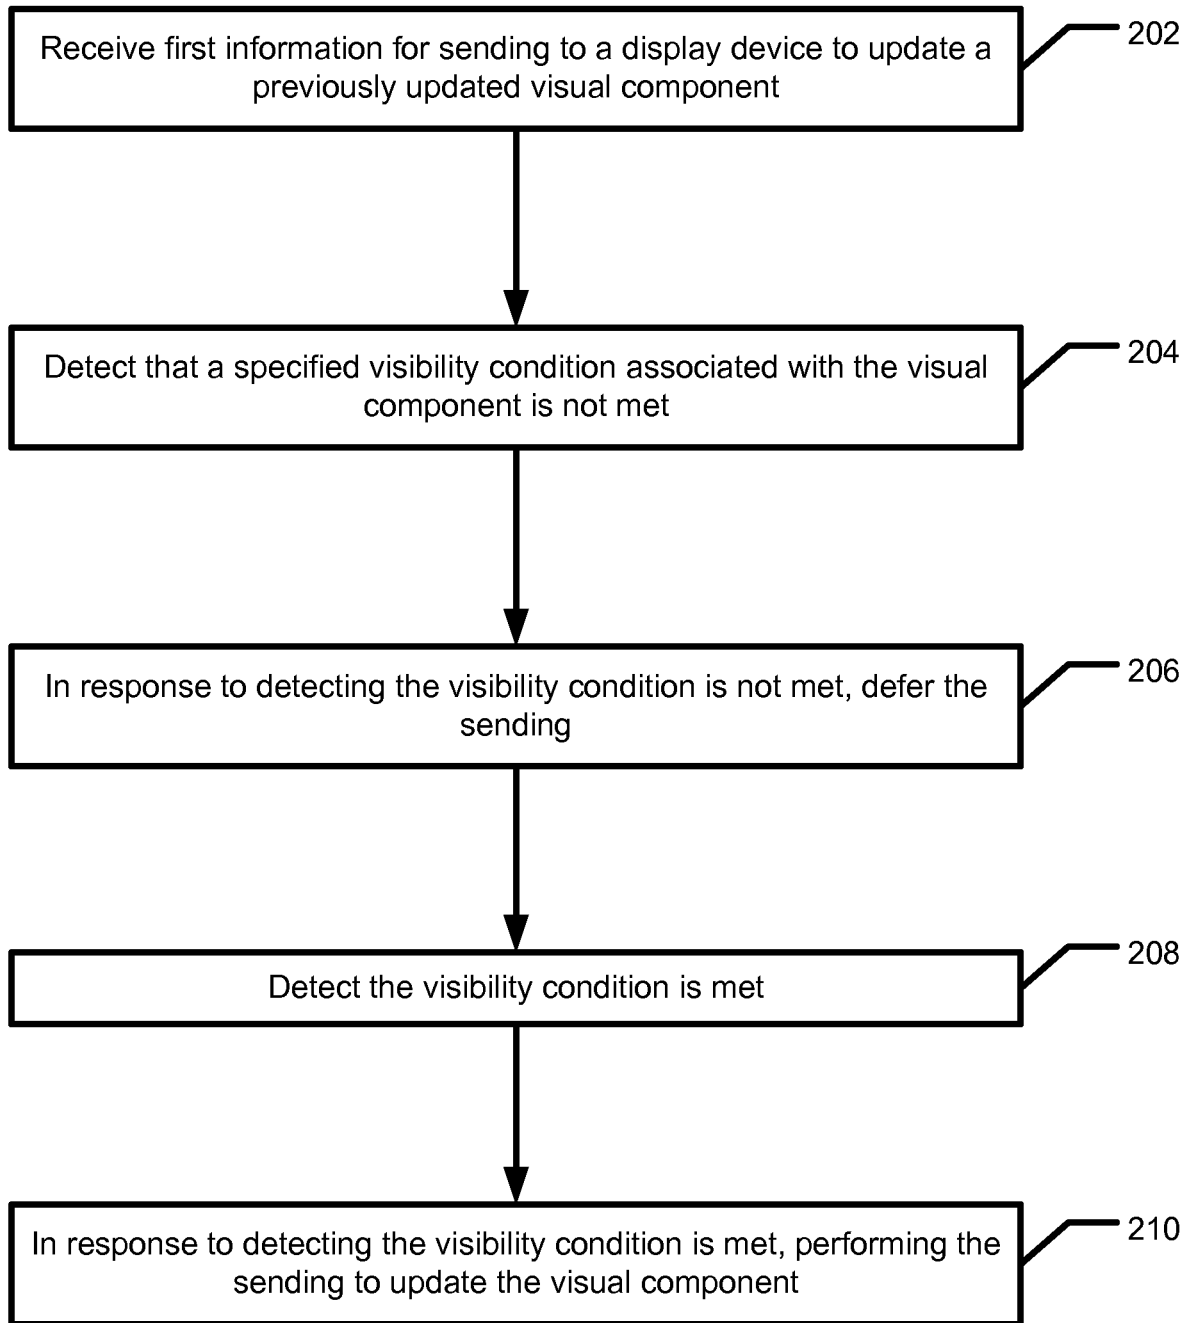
Receive first information for sending to a display device to update a previously updated visual component

202

Detect that a specified visibility condition associated with the visual component is not met

204

In response to detecting the visibility condition is not met, defer the sending

206

Detect the visibility condition is met

208

In response to detecting the visibility condition is met, performing the sending to update the visual component

210